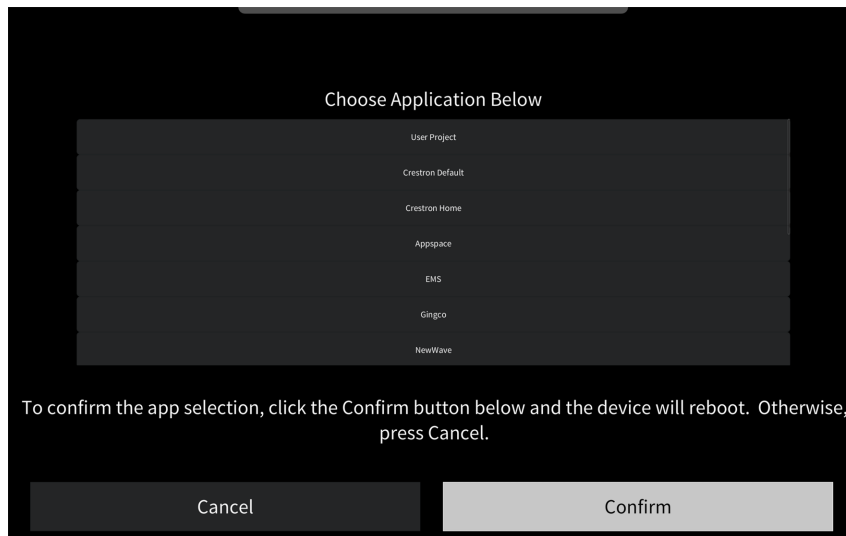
Choose Application Below

User Project

Crestron Default

Crestron Home

Appspace

EMS

Gingco

NewWave

To confirm the app selection, click the Confirm button below and the device will reboot. Otherwise, press Cancel.

Cancel

Confirm